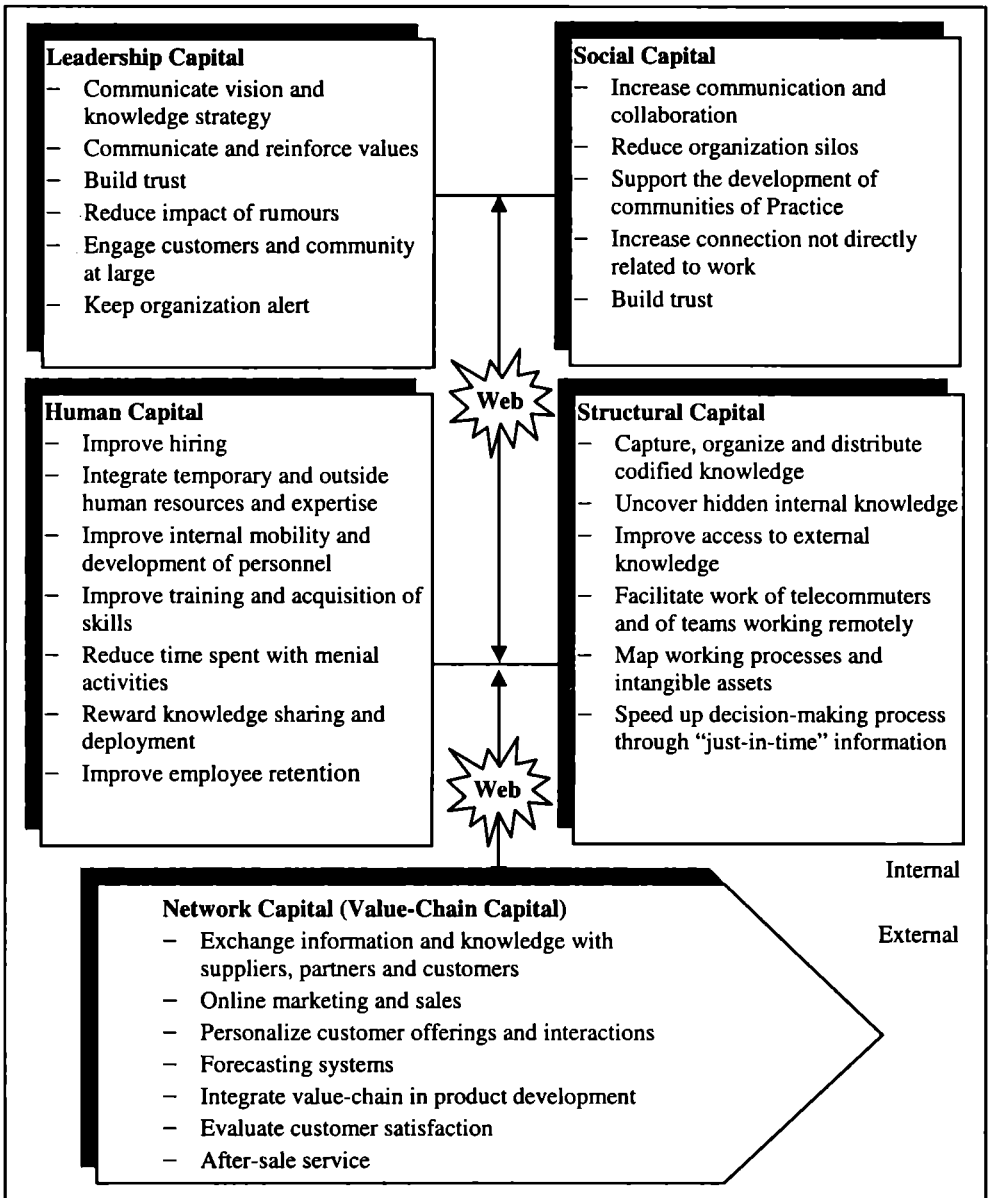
Leadership Capital
– Communicate vision and knowledge strategy
– Communicate and reinforce values
– Build trust
– Reduce impact of rumours
– Engage customers and community at large
– Keep organization alert

Social Capital
– Increase communication and collaboration
– Reduce organization silos
– Support the development of communities of Practice
– Increase connection not directly related to work
– Build trust

Web

Human Capital
– Improve hiring
– Integrate temporary and outside human resources and expertise
– Improve internal mobility and development of personnel
– Improve training and acquisition of skills
– Reduce time spent with menial activities
– Reward knowledge sharing and deployment
– Improve employee retention

Structural Capital
– Capture, organize and distribute codified knowledge
– Uncover hidden internal knowledge
– Improve access to external knowledge
– Facilitate work of telecommuters and of teams working remotely
– Map working processes and intangible assets
– Speed up decision-making process through "just-in-time" information

Web

Internal

External

Network Capital (Value-Chain Capital)
– Exchange information and knowledge with suppliers, partners and customers
– Online marketing and sales
– Personalize customer offerings and interactions
– Forecasting systems
– Integrate value-chain in product development
– Evaluate customer satisfaction
– After-sale service